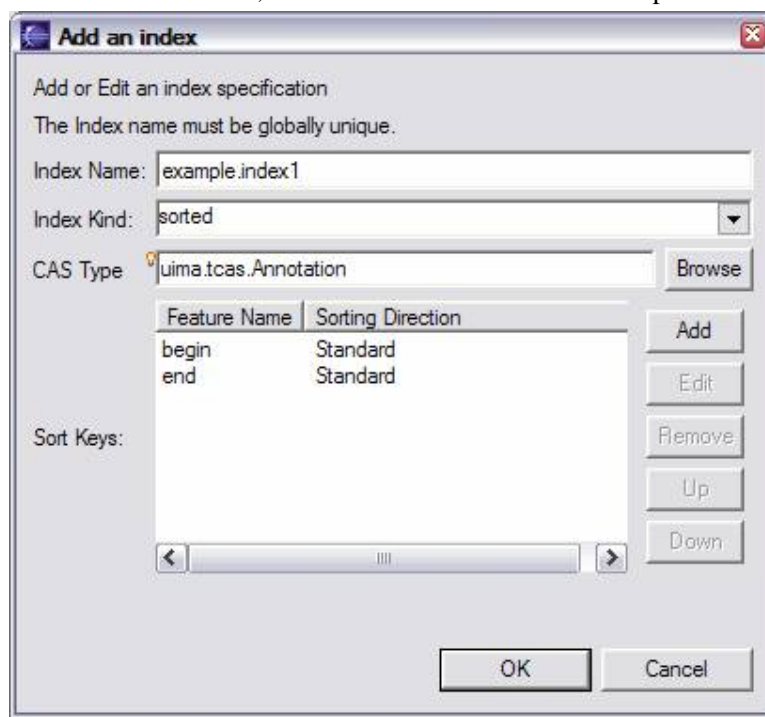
Add an index

Add or Edit an index specification

The Index name must be globally unique.

Index Name: example.index1

Index Kind: sorted

CAS Type uima.tcas.Annotation Browse

| Feature Name | Sorting Direction |
|---|---|
| begin | Standard |
| end | Standard |

Sort Keys:

Add

Edit

Remove

Up

Down

OK

Cancel